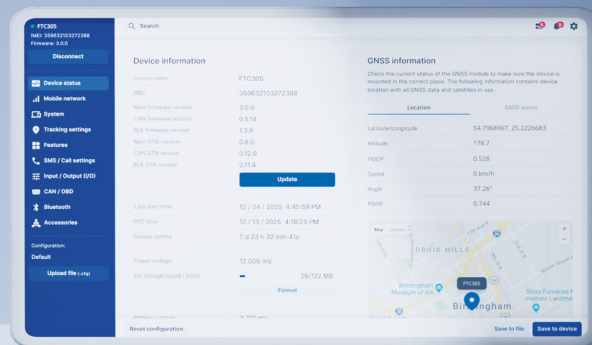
• FTC305
IMEI: 359632103272388
Firmware: 3.0.0

Disconnect

Device status
Mobile network
System
Tracking settings
Features
SMS / Call settings
Input / Output (I/O)
CAN / OBD
Bluetooth
Accessories

Configuration:
Default

Upload file (.cfg)

Search

Device information

| | |
|---|---|
| Device name | FTC305 |
| IMEI | 359632103272388 |
| Main firmware version | 3.0.0 |
| CAN firmware version | 0.5.14 |
| BLE firmware version | 1.3.8 |
| Main DTB version | 0.6.0 |
| CAN DTB version | 0.12.0 |
| BLE DTB version | 0.11.4 |

Update

| | |
|---|---|
| Last start time | 12 / 04 / 2025 4:45:59 PM |
| RTC time | 12 / 13 / 2025 4:18:23 PM |
| Device uptime | 7 d 23 h 32 min 41s |
| Power voltage | 12 000 mV |
| Ext storage (used / Total) | 28/122 MB |

Format

Battery voltage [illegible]

GNSS information

Check the current status of the GNSS module to make sure the device is mounted in the correct place. The following information contains device location with all GNSS data and satellites in use.

Location    GNSS status

| | |
|---|---|
| Latitude/Longitude | 54.7968967, 25.2226683 |
| Altitude | 178.7 |
| HDOP | 0.528 |
| Speed | 0 km/h |
| Angle | 37.26° |
| PDOP | 0.744 |

Map  Satellite
DRUID HILLS
FTC305
Birmingham Museum of Art
Birmingham
Sloss Furnaces Historic Landmark

Reset configuration

Save to file    Save to device